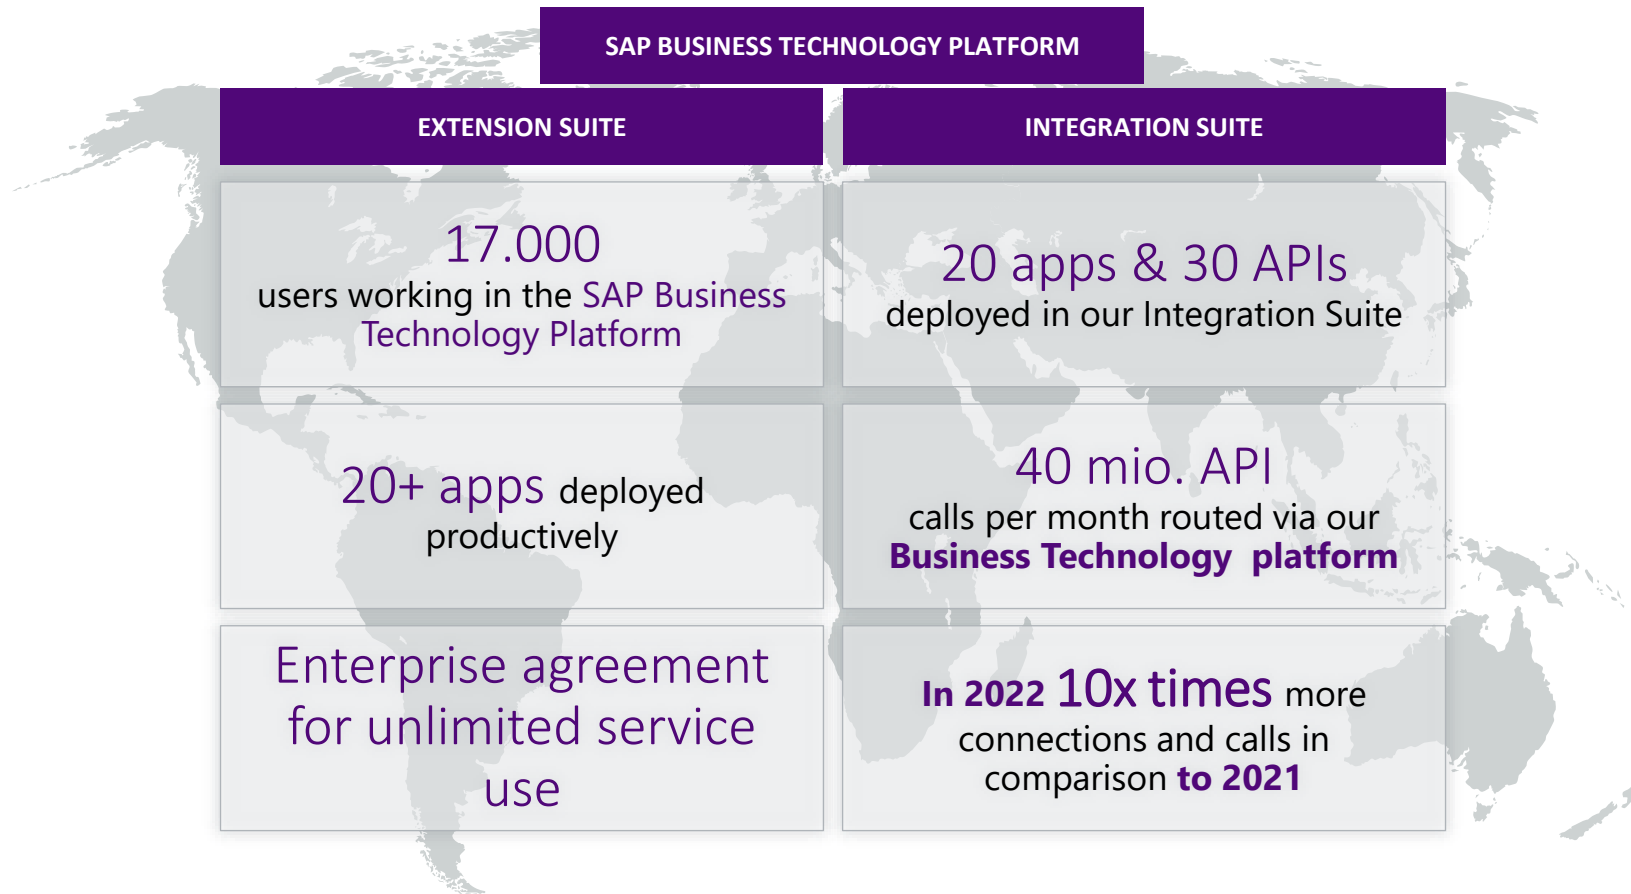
SAP BUSINESS TECHNOLOGY PLATFORM

EXTENSION SUITE

INTEGRATION SUITE

17.000
users working in the SAP Business Technology Platform

20 apps & 30 APIs
deployed in our Integration Suite

20+ apps deployed productively

40 mio. API
calls per month routed via our Business Technology platform

Enterprise agreement for unlimited service use

In 2022 10x times more connections and calls in comparison to 2021